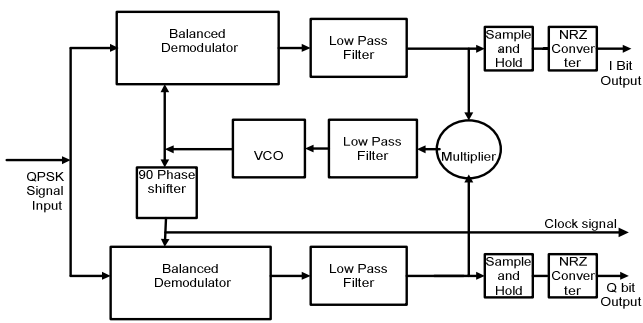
Balanced Demodulator

Low Pass Filter

Sample and Hold

NRZ Converter

I Bit Output

VCO

Low Pass Filter

Multiplier

QPSK Signal Input

90 Phase shifter

Clock signal

Balanced Demodulator

Low Pass Filter

Sample and Hold

NRZ Converter

Q bit Output